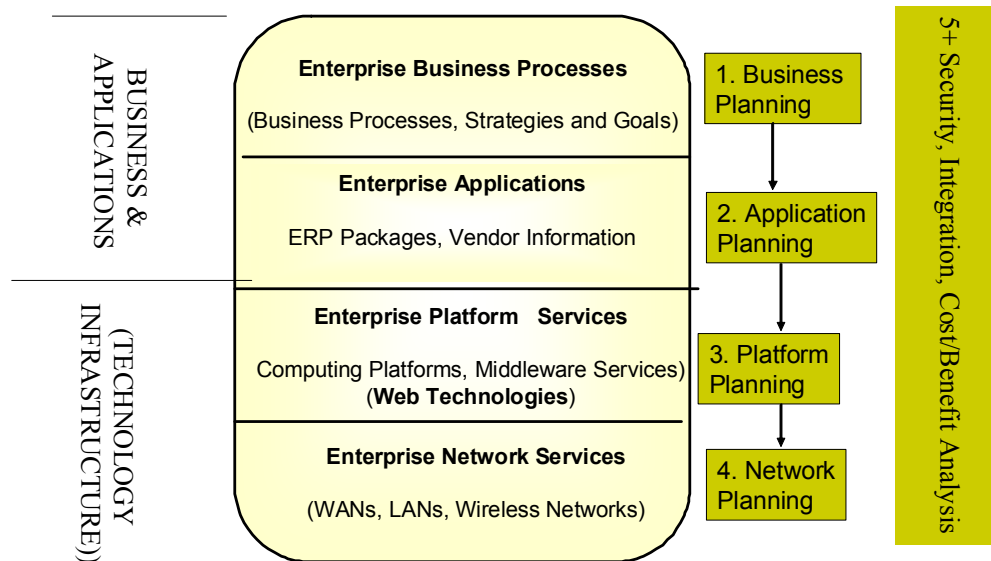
BUSINESS & APPLICATIONS

(TECHNOLOGY INFRASTRUCTURE)

Enterprise Business Processes

(Business Processes, Strategies and Goals)

Enterprise Applications

ERP Packages, Vendor Information

Enterprise Platform Services

Computing Platforms, Middleware Services) (**Web Technologies**)

Enterprise Network Services

(WANs, LANs, Wireless Networks)

1. Business Planning

2. Application Planning

3. Platform Planning

4. Network Planning

5+ Security, Integration, Cost/Benefit Analysis